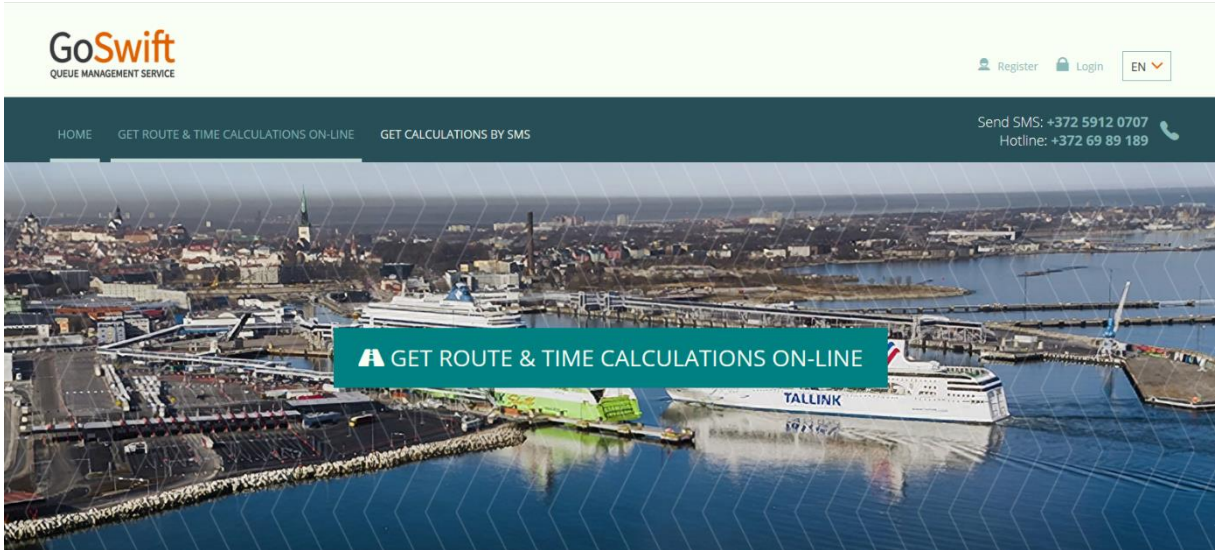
GoSwift
QUEUE MANAGEMENT SERVICE

Register Login EN

HOME GET ROUTE & TIME CALCULATIONS ON-LINE GET CALCULATIONS BY SMS

Send SMS: +372 5912 0707
Hotline: +372 69 89 189

GET ROUTE & TIME CALCULATIONS ON-LINE

TALLINK